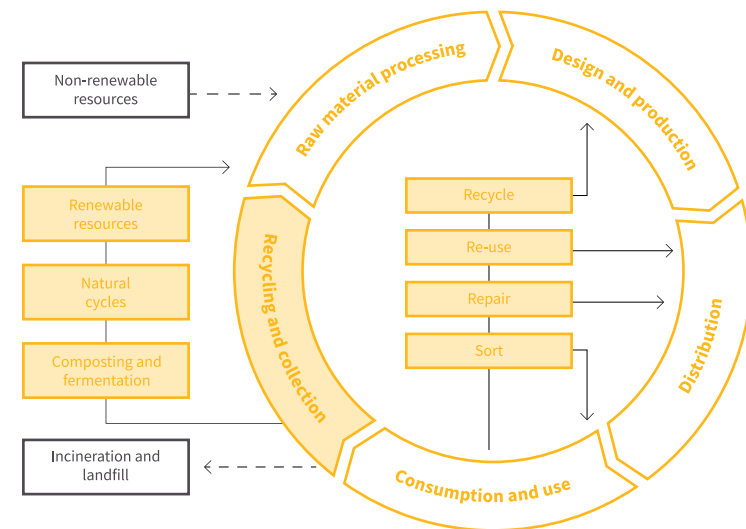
Non-renewable resources

Raw material processing

Design and production

Renewable resources

Natural cycles

Composting and fermentation

Recycling and collection

Recycle

Re-use

Repair

Sort

Distribution

Incineration and landfill

Consumption and use